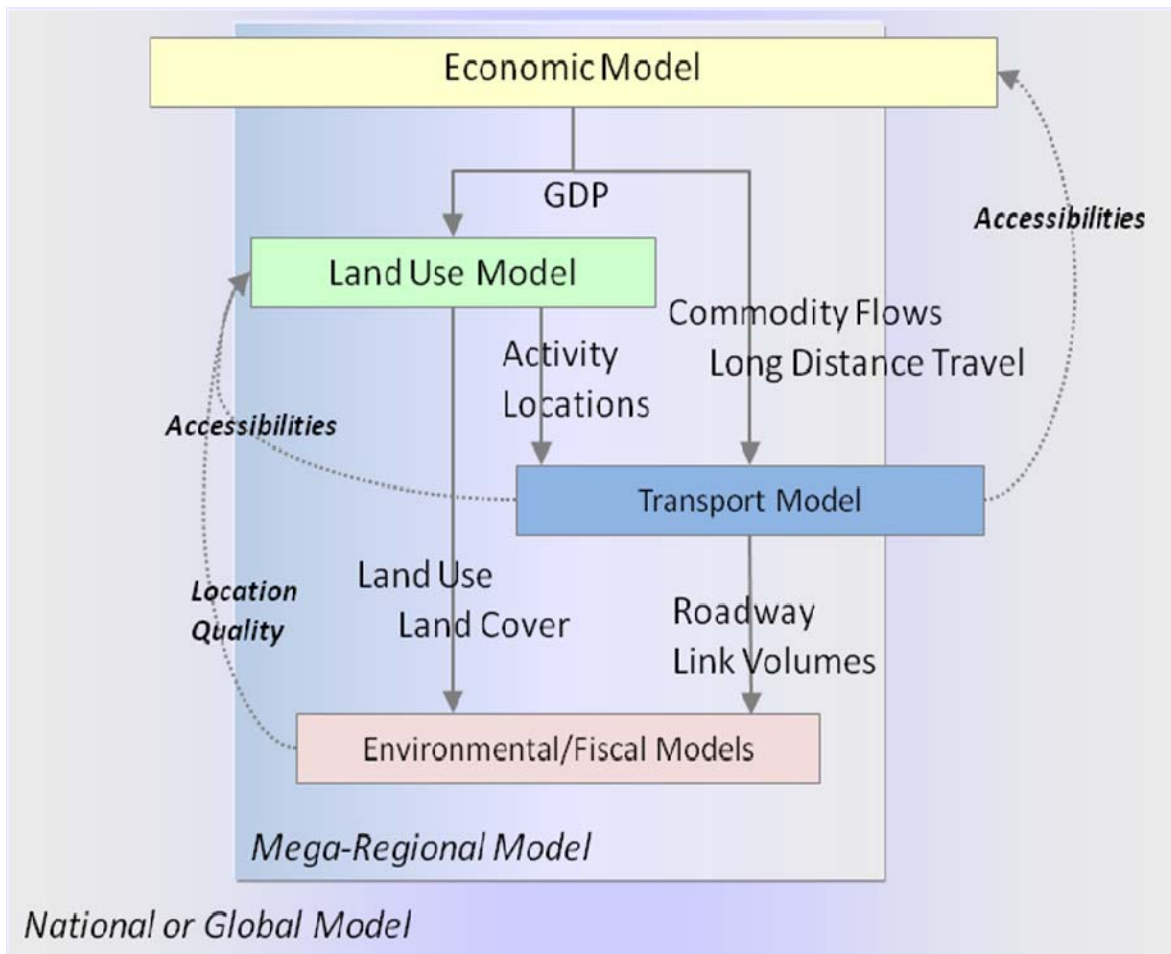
Economic Model

GDP

Accessibilities

Land Use Model

Commodity Flows
Long Distance Travel

Activity
Locations

Accessibilities

Transport Model

Location
Quality

Land Use
Land Cover

Roadway
Link Volumes

Environmental/Fiscal Models

Mega-Regional Model

National or Global Model